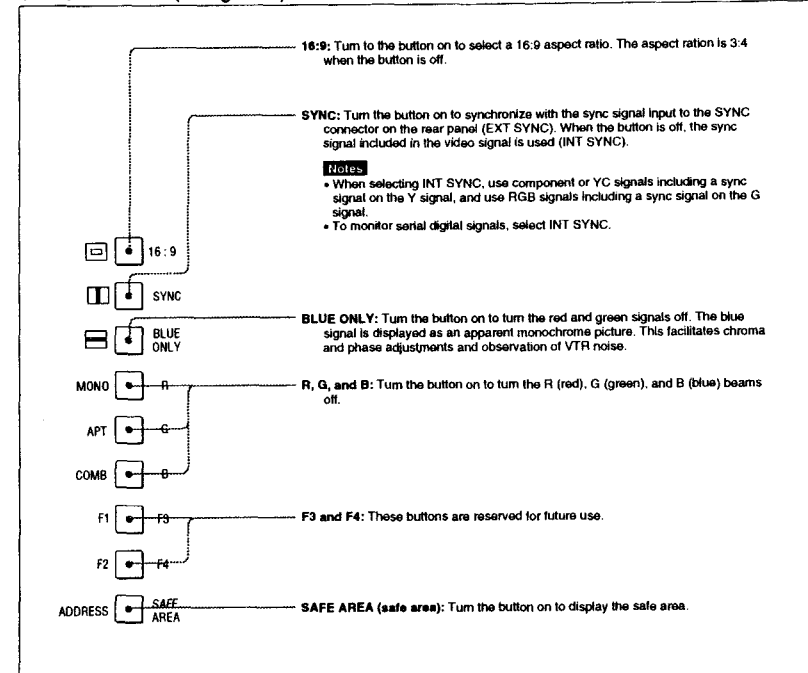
16:9: Turn to the button on to select a 16:9 aspect ratio. The aspect ration is 3:4 when the button is off.

SYNC: Turn the button on to synchronize with the sync signal input to the SYNC connector on the rear panel (EXT SYNC). When the button is off, the sync signal included in the video signal is used (INT SYNC).

Notes
• When selecting INT SYNC, use component or YC signals including a sync signal on the Y signal, and use RGB signals including a sync signal on the G signal.
• To monitor serial digital signals, select INT SYNC.

16:9

SYNC

BLUE ONLY

BLUE ONLY: Turn the button on to turn the red and green signals off. The blue signal is displayed as an apparent monochrome picture. This facilitates chroma and phase adjustments and observation of VTR noise.

MONO R

APT G

COMB B

R, G, and B: Turn the button on to turn the R (red), G (green), and B (blue) beams off.

F1 F3

F2 F4

F3 and F4: These buttons are reserved for future use.

ADDRESS SAFE AREA

SAFE AREA (safe area): Turn the button on to display the safe area.